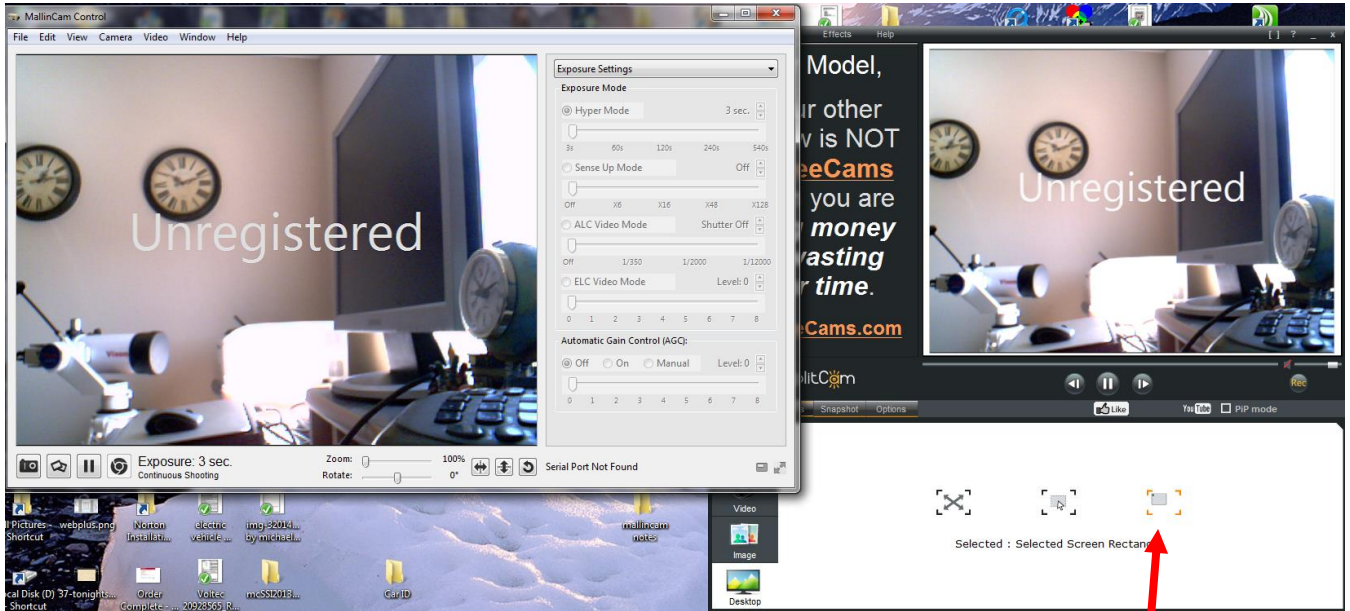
MallinCam Control

File Edit View Camera Video Window Help

Unregistered

Exposure Settings

Exposure Mode

Hyper Mode 3 sec.

3s 60s 120s 240s 540s

Sense Up Mode Off

Off X6 X16 X48 X128

ALC Video Mode Shutter Off

Off 1/350 1/2000 1/12000

ELC Video Mode Level: 0

0 1 2 3 4 5 6 7 8

Automatic Gain Control (AGC):

Off On Manual Level: 0

0 1 2 3 4 5 6 7 8

Exposure: 3 sec.
Continuous Shooting

Zoom: 100%
Rotate: 0°

Serial Port Not Found

Effects Help

Model,

ur other
v is NOT
eeCams
you are
money
vasting
r time.

eCams.com

Unregistered

litCam

Rec

Snapshot Options

Like

YouTube PiP mode

Video

Image

Desktop

Selected : Selected Screen Rectan

l Pictures Shortcut
webplus.png
Norton Installati...
electric vehicle ...
img-32014... by michael...
mallincam notes
cal Disk (D) Shortcut
37-tonights...
Order Complete - ...
Voltec 20928565 R...
mcSSI2018...
Car ID